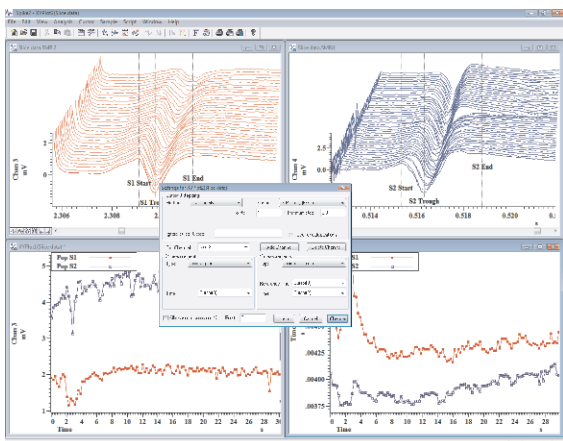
File Edit View Analysis Cursor Sample Script Window Help

Chan 3 mV
S1 Start
S1 Trough
S1 End
2.306
2.308

Chan 4 mV
2.5
2
1.5
1
0.5
0
S2 Start
S2 Trough
S2 End
0.514
0.516
0.518
0.520

Pop S1
Pop S2
Chan 3 mV
5
4
3
2
1
0
Time
2
4
6
8
10
12
14
16
18
20
22
24
26
28
s

Pop S1
Pop S2
.00425
.00400
.00375
Time
0
2
4
6
8
10
12
14
16
18
20
22
24
26
28
s

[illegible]
Cancel
OK